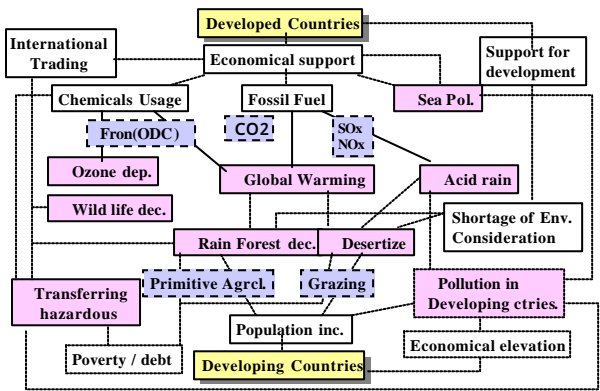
Developed Countries

International Trading

Economical support

Support for development

Chemicals Usage

Fossil Fuel

Sea Pol.

Fron(ODC)

CO2

SOx
NOx

Ozone dep.

Global Warming

Acid rain

Wild life dec.

Shortage of Env. Consideration

Rain Forest dec.

Desertize

Primitive Agrcl.

Grazing

Pollution in Developing ctries.

Transferring hazardous

Population inc.

Poverty / debt

Economical elevation

Developing Countries